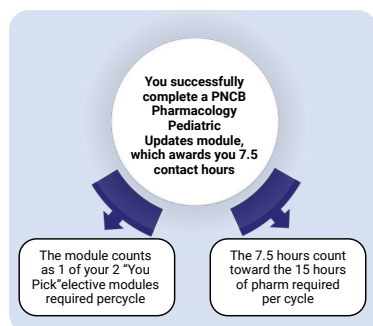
You successfully complete a PNCB Pharmacology Pediatric Updates module, which awards you 7.5 contact hours

The module counts as 1 of your 2 "You Pick"elective modules required percycle

The 7.5 hours count toward the 15 hours of pharm required per cycle